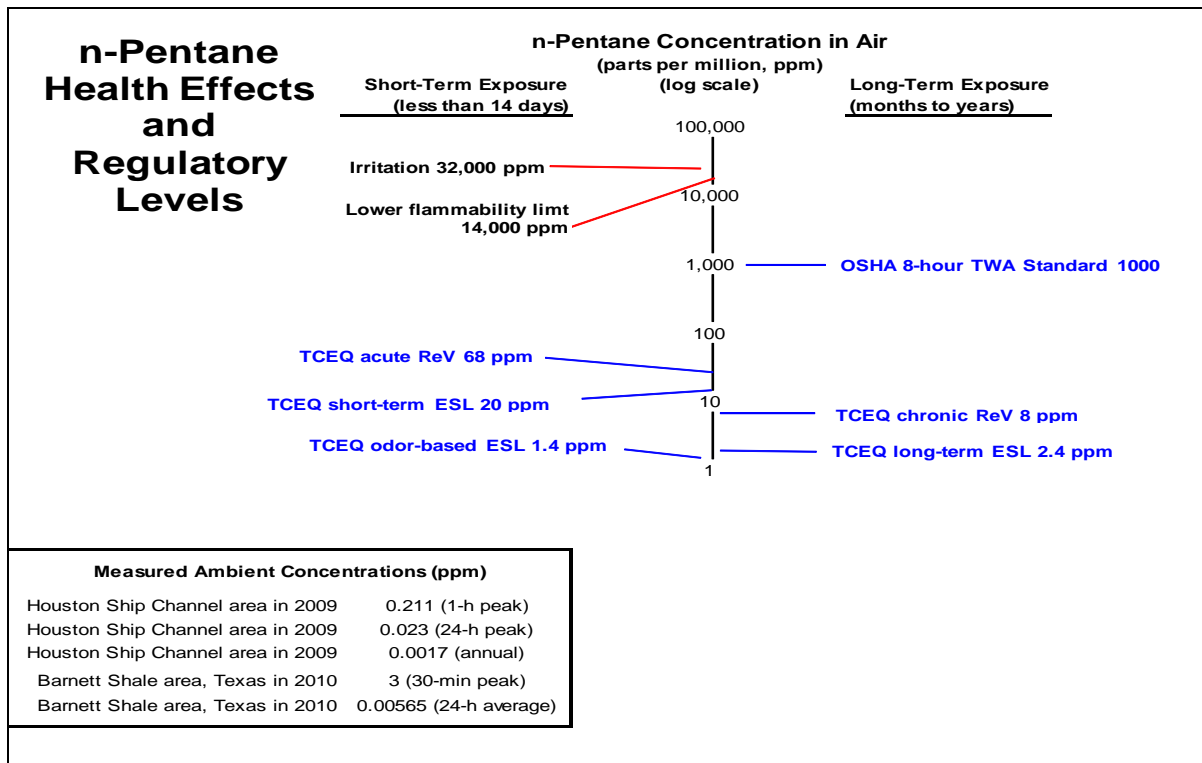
n-Pentane Health Effects and Regulatory Levels

n-Pentane Concentration in Air
(parts per million, ppm)
(log scale)

Short-Term Exposure
(less than 14 days)

Long-Term Exposure
(months to years)

100,000

Irritation 32,000 ppm

10,000

Lower flammability limt 14,000 ppm

1,000

OSHA 8-hour TWA Standard 1000

100

TCEQ acute ReV 68 ppm

TCEQ short-term ESL 20 ppm

10

TCEQ chronic ReV 8 ppm

TCEQ odor-based ESL 1.4 ppm

TCEQ long-term ESL 2.4 ppm

1

Measured Ambient Concentrations (ppm)

| | |
|---|---|
| Houston Ship Channel area in 2009 | 0.211 (1-h peak) |
| Houston Ship Channel area in 2009 | 0.023 (24-h peak) |
| Houston Ship Channel area in 2009 | 0.0017 (annual) |
| Barnett Shale area, Texas in 2010 | 3 (30-min peak) |
| Barnett Shale area, Texas in 2010 | 0.00565 (24-h average) |